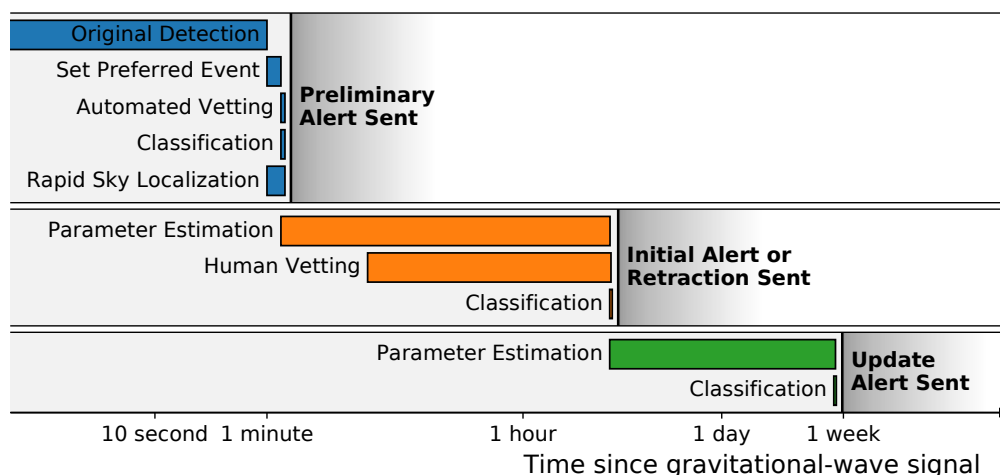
Original Detection
Set Preferred Event
Automated Vetting
Classification
Rapid Sky Localization
Preliminary Alert Sent

Parameter Estimation
Human Vetting
Classification
Initial Alert or Retraction Sent

Parameter Estimation
Classification
Update Alert Sent

10 second 1 minute 1 hour 1 day 1 week
Time since gravitational-wave signal